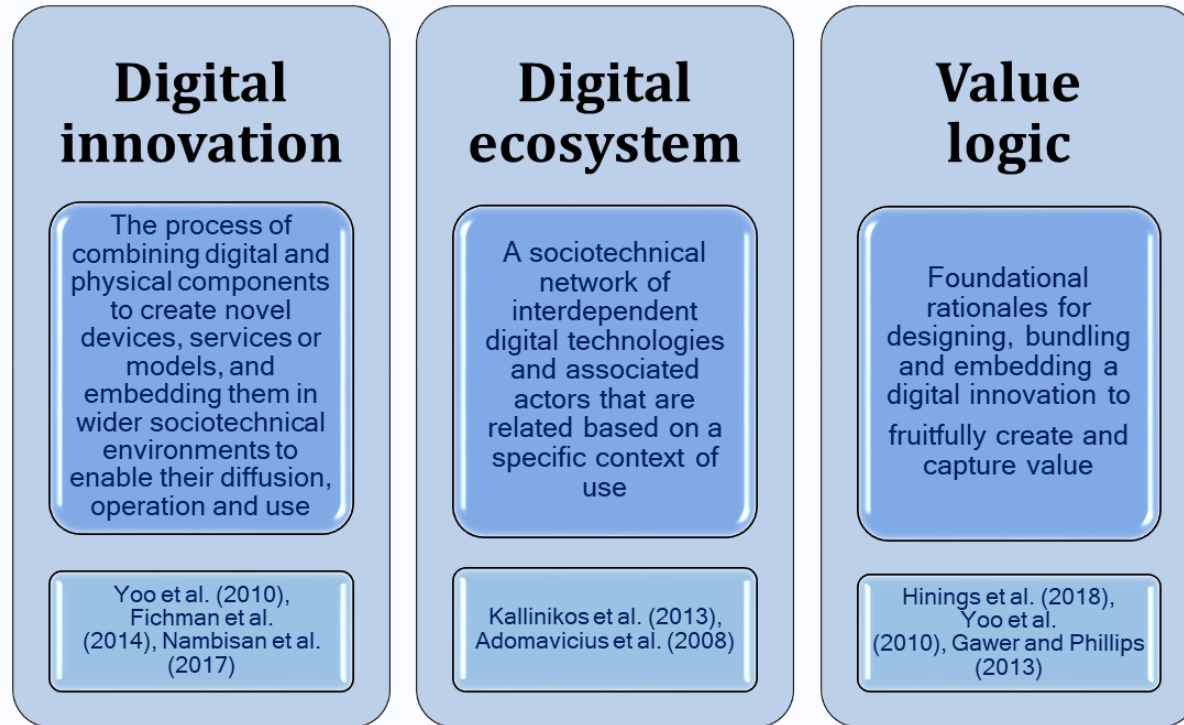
Digital innovation

The process of combining digital and physical components to create novel devices, services or models, and embedding them in wider sociotechnical environments to enable their diffusion, operation and use

Yoo et al. (2010), Fichman et al. (2014), Nambisan et al. (2017)

Digital ecosystem

A sociotechnical network of interdependent digital technologies and associated actors that are related based on a specific context of use

Kallinikos et al. (2013), Adomavicius et al. (2008)

Value logic

Foundational rationales for designing, bundling and embedding a digital innovation to fruitfully create and capture value

Hinings et al. (2018), Yoo et al. (2010), Gawer and Phillips (2013)